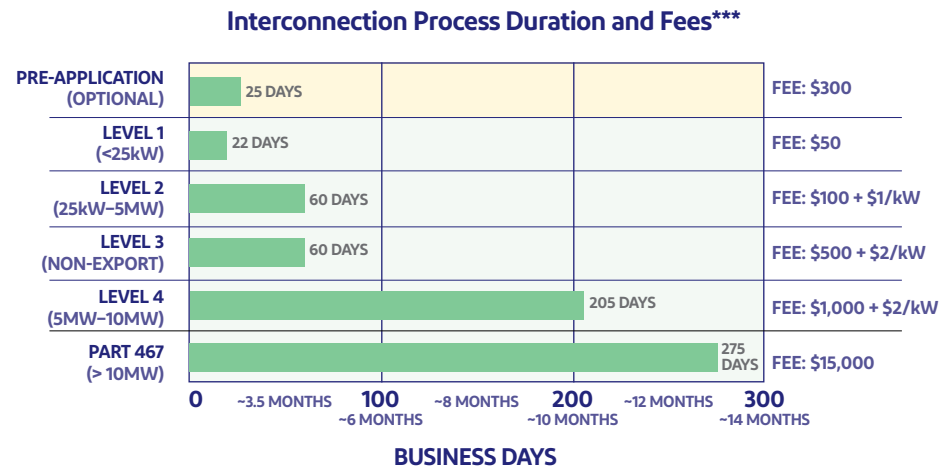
Interconnection Process Duration and Fees***

| | | |
|---|---|---|
| PRE-APPLICATION (OPTIONAL) | 25 DAYS | FEE: $300 |
| LEVEL 1 (<25kW) | 22 DAYS | FEE: $50 |
| LEVEL 2 (25kW–5MW) | 60 DAYS | FEE: $100 + $1/kW |
| LEVEL 3 (NON-EXPORT) | 60 DAYS | FEE: $500 + $2/kW |
| LEVEL 4 (5MW–10MW) | 205 DAYS | FEE: $1,000 + $2/kW |
| PART 467 (> 10MW) | 275 DAYS | FEE: $15,000 |

0 ~3.5 MONTHS 100 ~6 MONTHS ~8 MONTHS 200 ~10 MONTHS ~12 MONTHS 300 ~14 MONTHS

BUSINESS DAYS